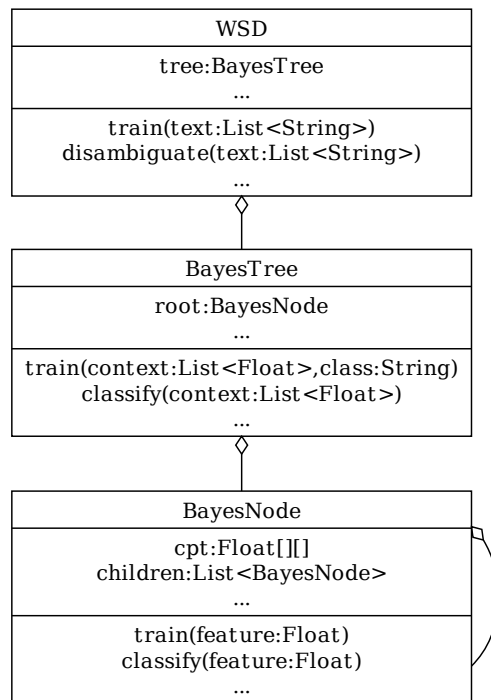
WSD

tree:BayesTree
...

train(text:List<String>)
disambiguate(text:List<String>)
...

BayesTree

root:BayesNode
...

train(context:List<Float>,class:String)
classify(context:List<Float>)
...

BayesNode

cpt:Float[][]
children:List<BayesNode>
...

train(feature:Float)
classify(feature:Float)
...